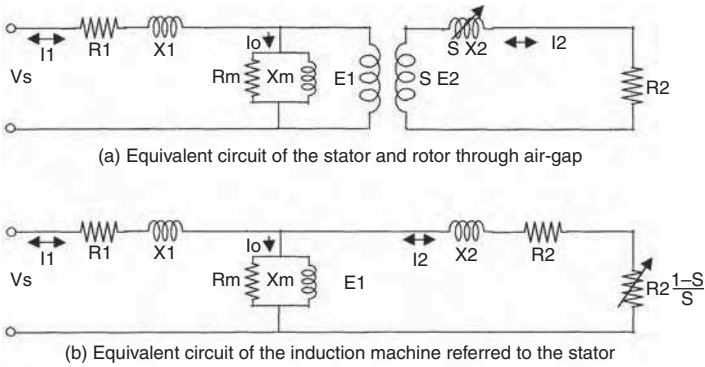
I1 R1 X1 Io Vs Rm Xm E1 S E2 S X2 I2 R2

(a) Equivalent circuit of the stator and rotor through air-gap

I1 R1 X1 Io I2 X2 R2 Vs Rm Xm E1 $R2\frac{1-S}{S}$

(b) Equivalent circuit of the induction machine referred to the stator